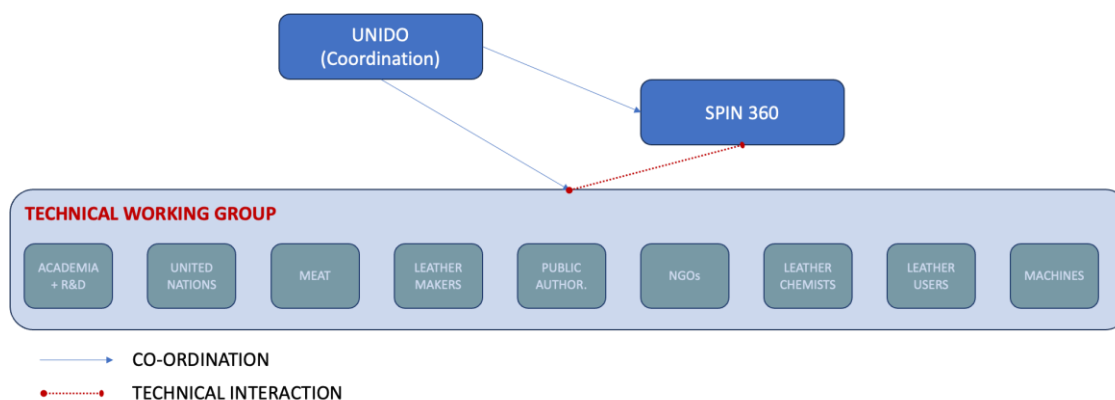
UNIDO
(Coordination)

SPIN 360

TECHNICAL WORKING GROUP

ACADEMIA + R&D

UNITED NATIONS

MEAT

LEATHER MAKERS

PUBLIC AUTHOR.

NGOs

LEATHER CHEMISTS

LEATHER USERS

MACHINES

CO-ORDINATION

TECHNICAL INTERACTION